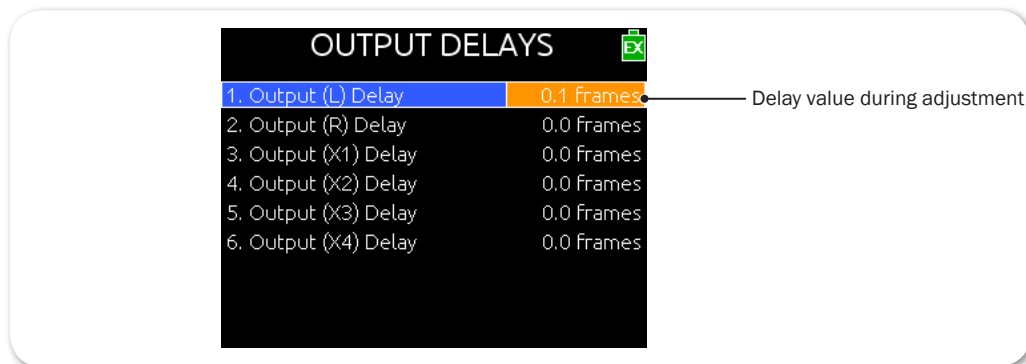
OUTPUT DELAYS

EX

| | |
|---|---|
| 1. Output (L) Delay | 0.1 frames |
| 2. Output (R) Delay | 0.0 frames |
| 3. Output (X1) Delay | 0.0 frames |
| 4. Output (X2) Delay | 0.0 frames |
| 5. Output (X3) Delay | 0.0 frames |
| 6. Output (X4) Delay | 0.0 frames |

Delay value during adjustment